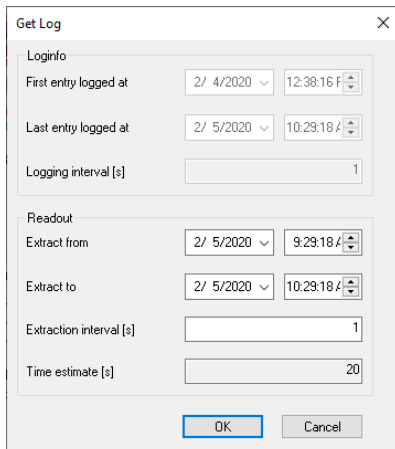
Get Log

Loginfo

First entry logged at 2/ 4/2020 12:38:16 P

Last entry logged at 2/ 5/2020 10:29:18 A

Logging interval [s] 1

Readout

Extract from 2/ 5/2020 9:29:18 A

Extract to 2/ 5/2020 10:29:18 A

Extraction interval [s] 1

Time estimate [s] 20

OK Cancel